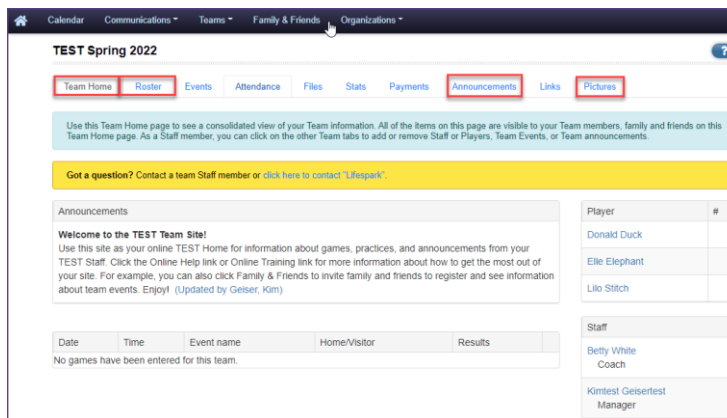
Calendar Communications Teams Family & Friends Organizations

TEST Spring 2022

?

Team Home Roster Events Attendance Files Stats Payments Announcements Links Pictures

Use this Team Home page to see a consolidated view of your Team information. All of the items on this page are visible to your Team members, family and friends on this Team Home page. As a Staff member, you can click on the other Team tabs to add or remove Staff or Players, Team Events, or Team announcements.

Got a question? Contact a team Staff member or click here to contact "Lifespark".

Announcements

Welcome to the TEST Team Site!
Use this site as your online TEST Home for information about games, practices, and announcements from your TEST Staff. Click the Online Help link or Online Training link for more information about how to get the most out of your site. For example, you can also click Family & Friends to invite family and friends to register and see information about team events. Enjoy! (Updated by Geiser, Kim)

| Player | # |
|---|---|
| Donald Duck | |
| Elle Elephant | |
| Lilo Stitch | |

| Date | Time | Event name | Home/Visitor | Results |
|---|---|---|---|---|
| No games have been entered for this team. | | | | |

Staff

Betty White
Coach

Kimtest Geisertest
Manager